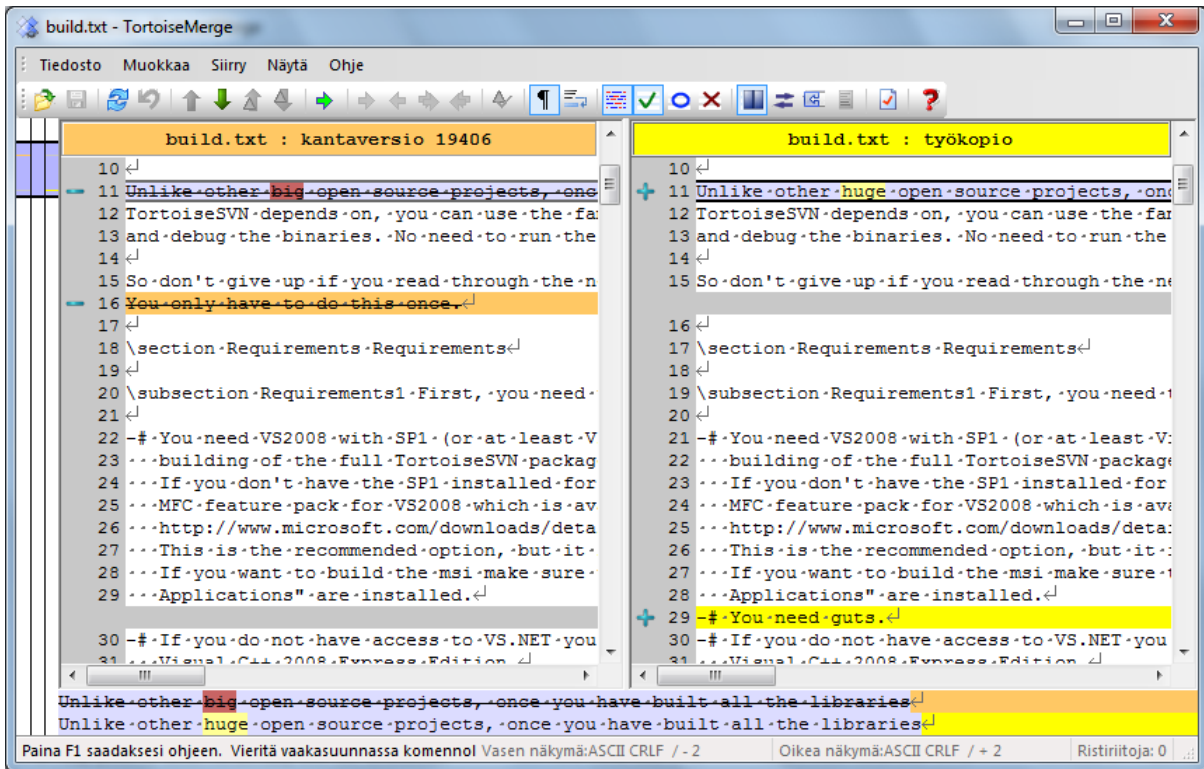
build.txt - TortoiseMerge

Tiedosto Muokkaa Siirry Näytä Ohje

build.txt : kantaversio 19406

10
11 Unlike other big open source projects, onc
12 TortoiseSVN depends on, you can use the fa
13 and debug the binaries. No need to run the
14
15 So don't give up if you read through the n
16 You only have to do this once.
17
18 \section Requirements Requirements
19
20 \subsection Requirements1 First, you need
21
22 -# You need VS2008 with SP1 (or at least V
23 building of the full TortoiseSVN packag
24 If you don't have the SP1 installed for
25 MFC feature pack for VS2008 which is av
26 http://www.microsoft.com/downloads/deta
27 This is the recommended option, but it
28 If you want to build the msi make sure
29 Applications" are installed.
30 -# If you do not have access to VS.NET you
31 Visual C++ 2008 Express Edition

build.txt : työkopio

10
11 Unlike other huge open source projects, onc
12 TortoiseSVN depends on, you can use the fa
13 and debug the binaries. No need to run the
14
15 So don't give up if you read through the ne
16
17 \section Requirements Requirements
18
19 \subsection Requirements1 First, you need
20
21 -# You need VS2008 with SP1 (or at least V
22 building of the full TortoiseSVN package
23 If you don't have the SP1 installed for
24 MFC feature pack for VS2008 which is ava
25 http://www.microsoft.com/downloads/deta
26 This is the recommended option, but it
27 If you want to build the msi make sure
28 Applications" are installed.
29 -# You need guts.
30 -# If you do not have access to VS.NET you
31 Visual C++ 2008 Express Edition

Unlike other big open source projects, once you have built all the libraries
Unlike other huge open source projects, once you have built all the libraries

Paina F1 saadaksesi ohjeen. Vieritä vaakasuunnassa komennol Vasen näkymä:ASCII CRLF / - 2 Oikea näkymä:ASCII CRLF / + 2 Ristiriitoja: 0